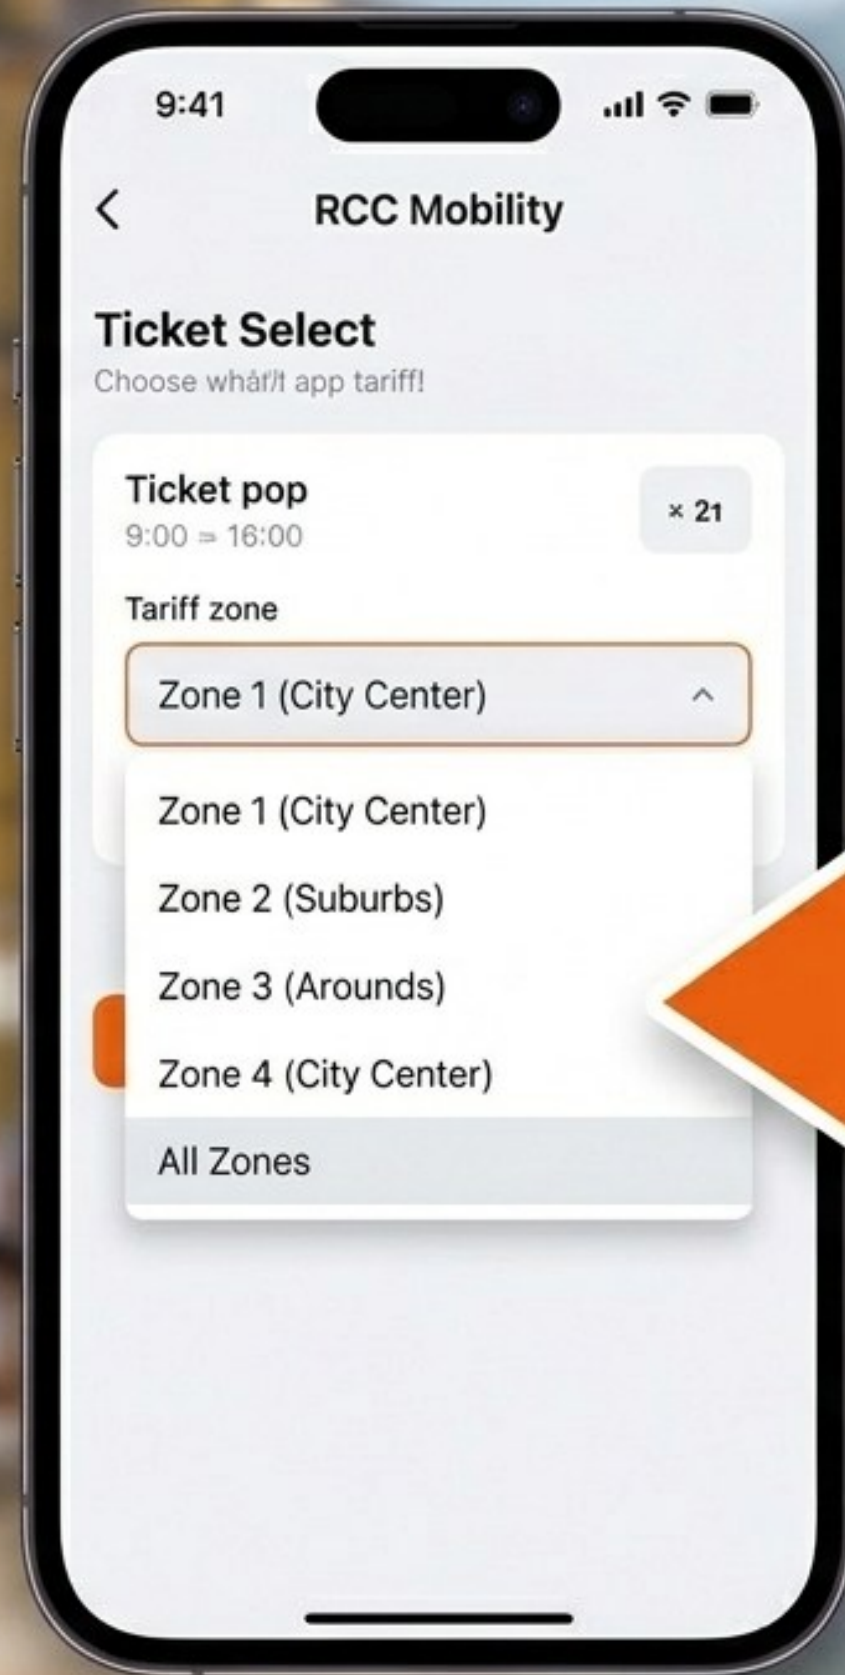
9:41

RCC Mobility

Ticket Select
Choose whát/t app tariff!

Ticket pop
9:00 = 16:00

× 21

Tariff zone

Zone 1 (City Center)

Zone 1 (City Center)
Zone 2 (Suburbs)
Zone 3 (Arounds)
Zone 4 (City Center)
All Zones